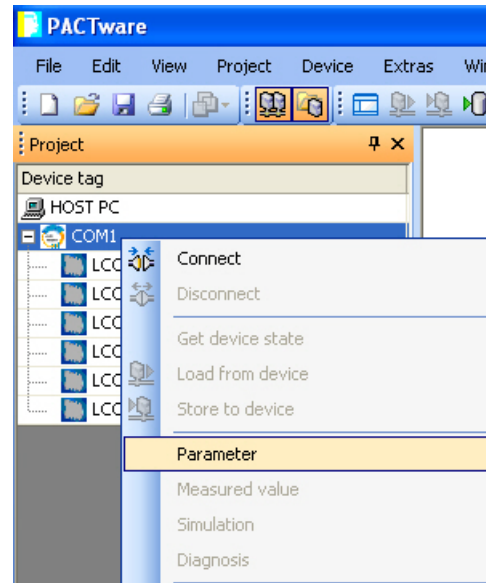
PACTware

File Edit View Project Device Extras Wi

Project

Device tag

HOST PC

COM1

LCO

LCO

LCO

LCO

LCO

LCO

Connect

Disconnect

Get device state

Load from device

Store to device

Parameter

Measured value

Simulation

Diagnosis